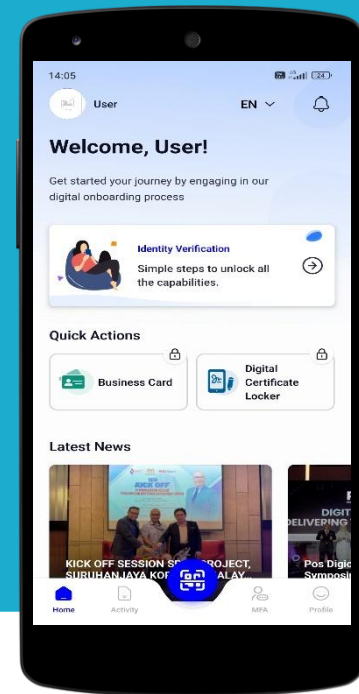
14:05

User

EN

Welcome, User!

Get started your journey by engaging in our digital onboarding process

Identity Verification

Simple steps to unlock all the capabilities.

Quick Actions

Business Card

Digital Certificate Locker

Latest News

KICK OFF

KICK OFF SESSION S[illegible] PROJECT, SURUHANJAYA KO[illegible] ALAY.

DIGIT DELIVERING

Pos Digic Symposi

Home

Activity

MFA

Profile